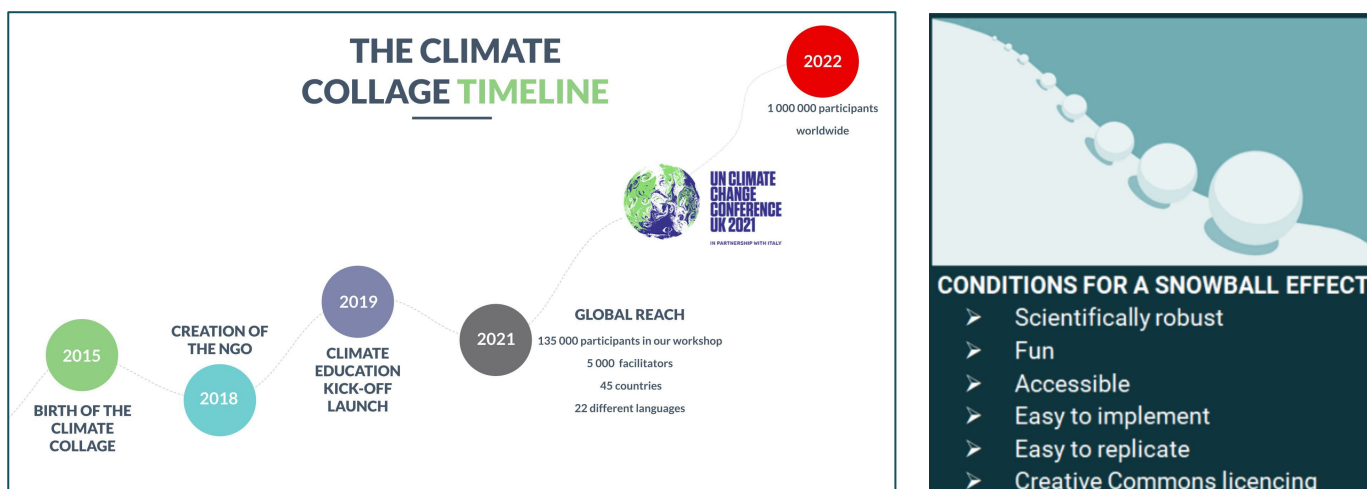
THE CLIMATE COLLAGE TIMELINE

2022
1 000 000 participants worldwide

UN CLIMATE CHANGE CONFERENCE UK 2021
IN PARTNERSHIP WITH ITALY

2015
BIRTH OF THE CLIMATE COLLAGE

CREATION OF THE NGO
2018

2019
CLIMATE EDUCATION KICK-OFF LAUNCH

2021

GLOBAL REACH
135 000 participants in our workshop
5 000 facilitators
45 countries
22 different languages

CONDITIONS FOR A SNOWBALL EFFECT
➤ Scientifically robust
➤ Fun
➤ Accessible
➤ Easy to implement
➤ Easy to replicate
➤ Creative Commons licencing